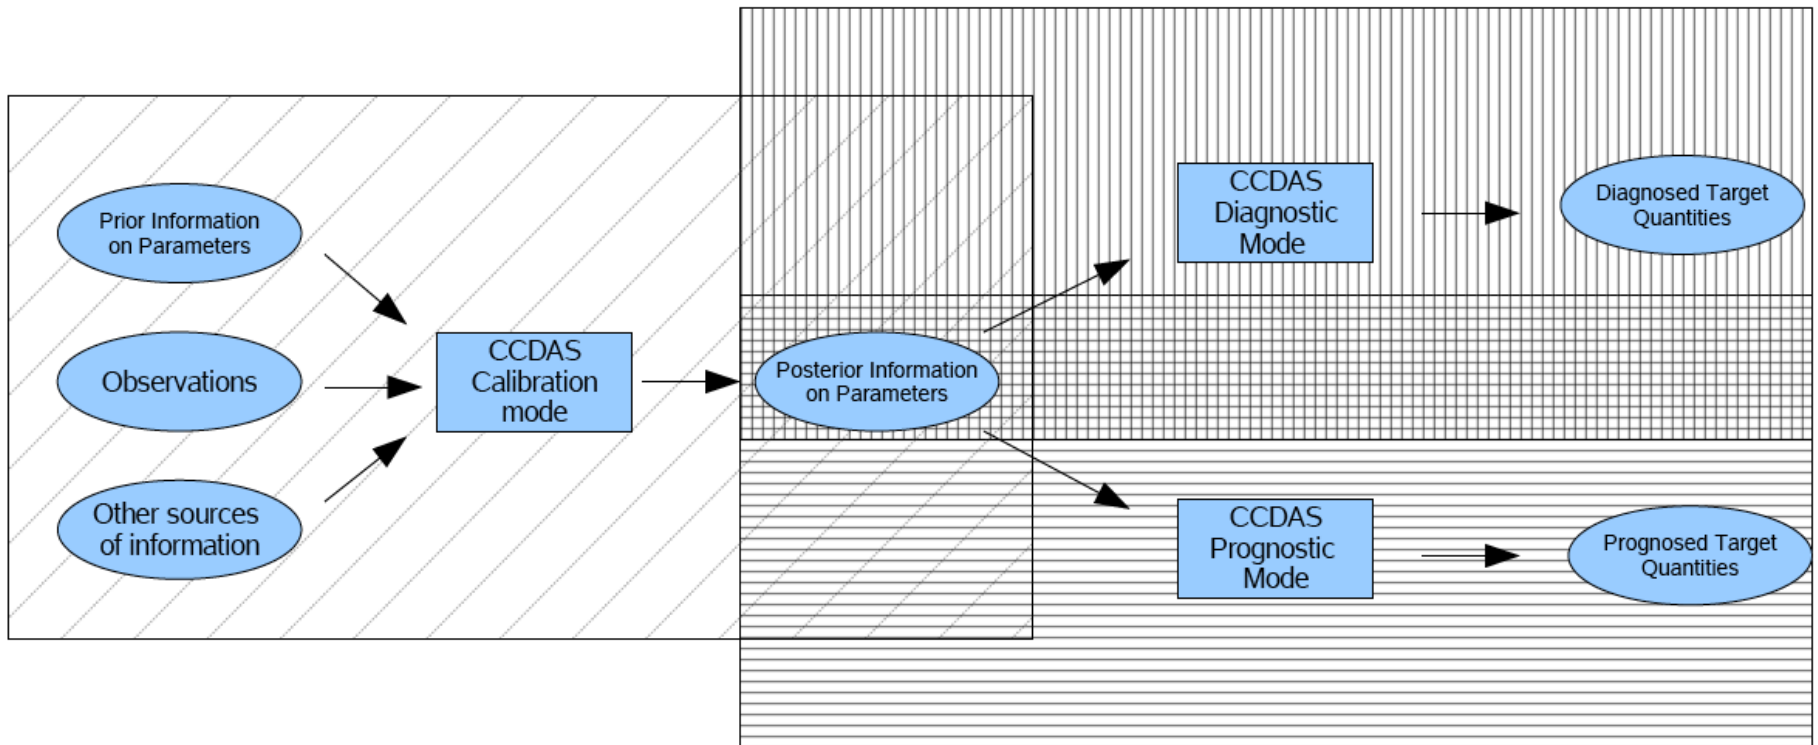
Prior Information on Parameters

Observations

Other sources of information

CCDAS Calibration mode

Posterior Information on Parameters

CCDAS Diagnostic Mode

Diagnosed Target Quantities

CCDAS Prognostic Mode

Prognosed Target Quantities